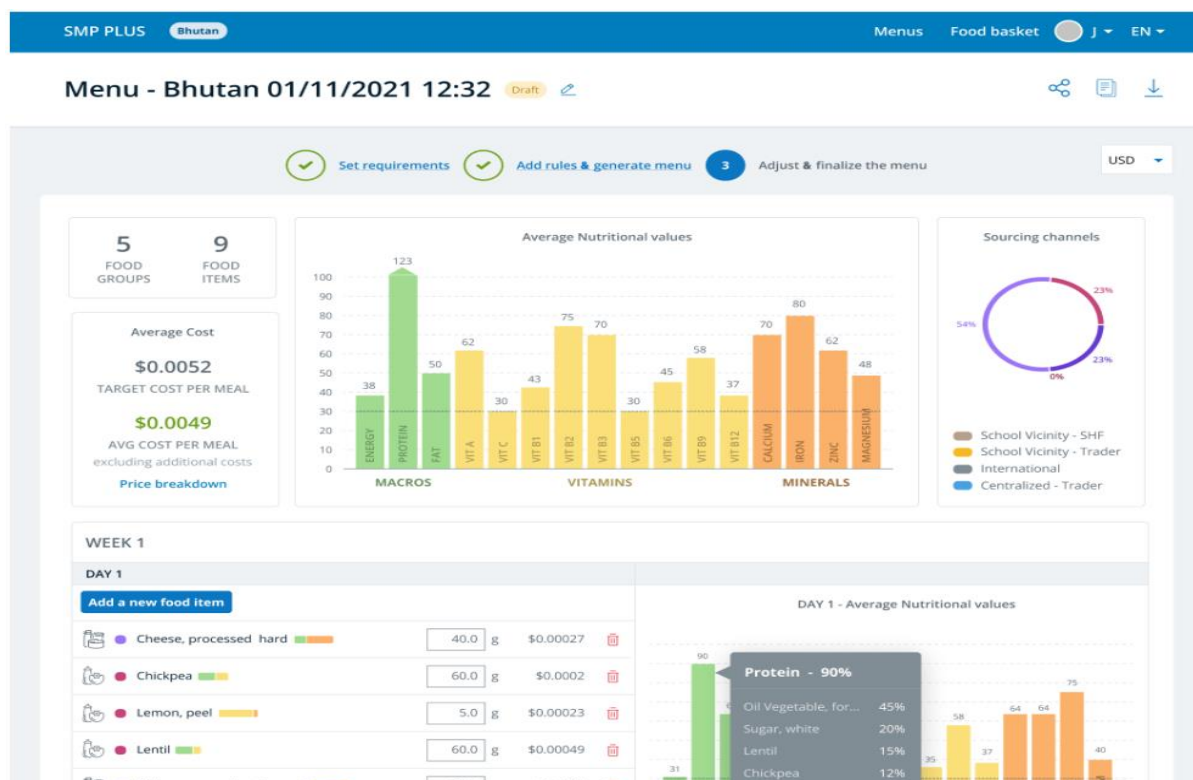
SMP PLUS Bhutan

Menus Food basket J EN

Menu - Bhutan 01/11/2021 12:32 Draft

Set requirements Add rules & generate menu 3 Adjust & finalize the menu

USD

5
FOOD GROUPS

9
FOOD ITEMS

Average Cost

$0.0052
TARGET COST PER MEAL

$0.0049
AVG COST PER MEAL
excluding additional costs

Price breakdown

Average Nutritional values

100
90
80
70
60
50
40
30
20
10
0

38 ENERGY
123 PROTEIN
50 FAT
62 VIT A
30 VIT C
43 VIT B1
75 VIT B2
70 VIT B3
30 VIT B5
45 VIT B6
58 VIT B9
37 VIT B12
70 CALCIUM
80 IRON
62 ZINC
48 MAGNESIUM

MACROS VITAMINS MINERALS

Sourcing channels

23%
54%
23%
0%

School Vicinity - SHF
School Vicinity - Trader
International
Centralized - Trader

WEEK 1

DAY 1

Add a new food item

| | | |
|---|---|---|
| Cheese, processed hard | 40.0 g | $0.00027 |
| Chickpea | 60.0 g | $0.0002 |
| Lemon, peel | 5.0 g | $0.00023 |
| Lentil | 60.0 g | $0.00049 |

DAY 1 - Average Nutritional values

90
31
35
58
37
64
64
75
40

Protein - 90%

| | |
|---|---|
| Oil Vegetable, for... | 45% |
| Sugar, white | 20% |
| Lentil | 15% |
| Chickpea | 12% |